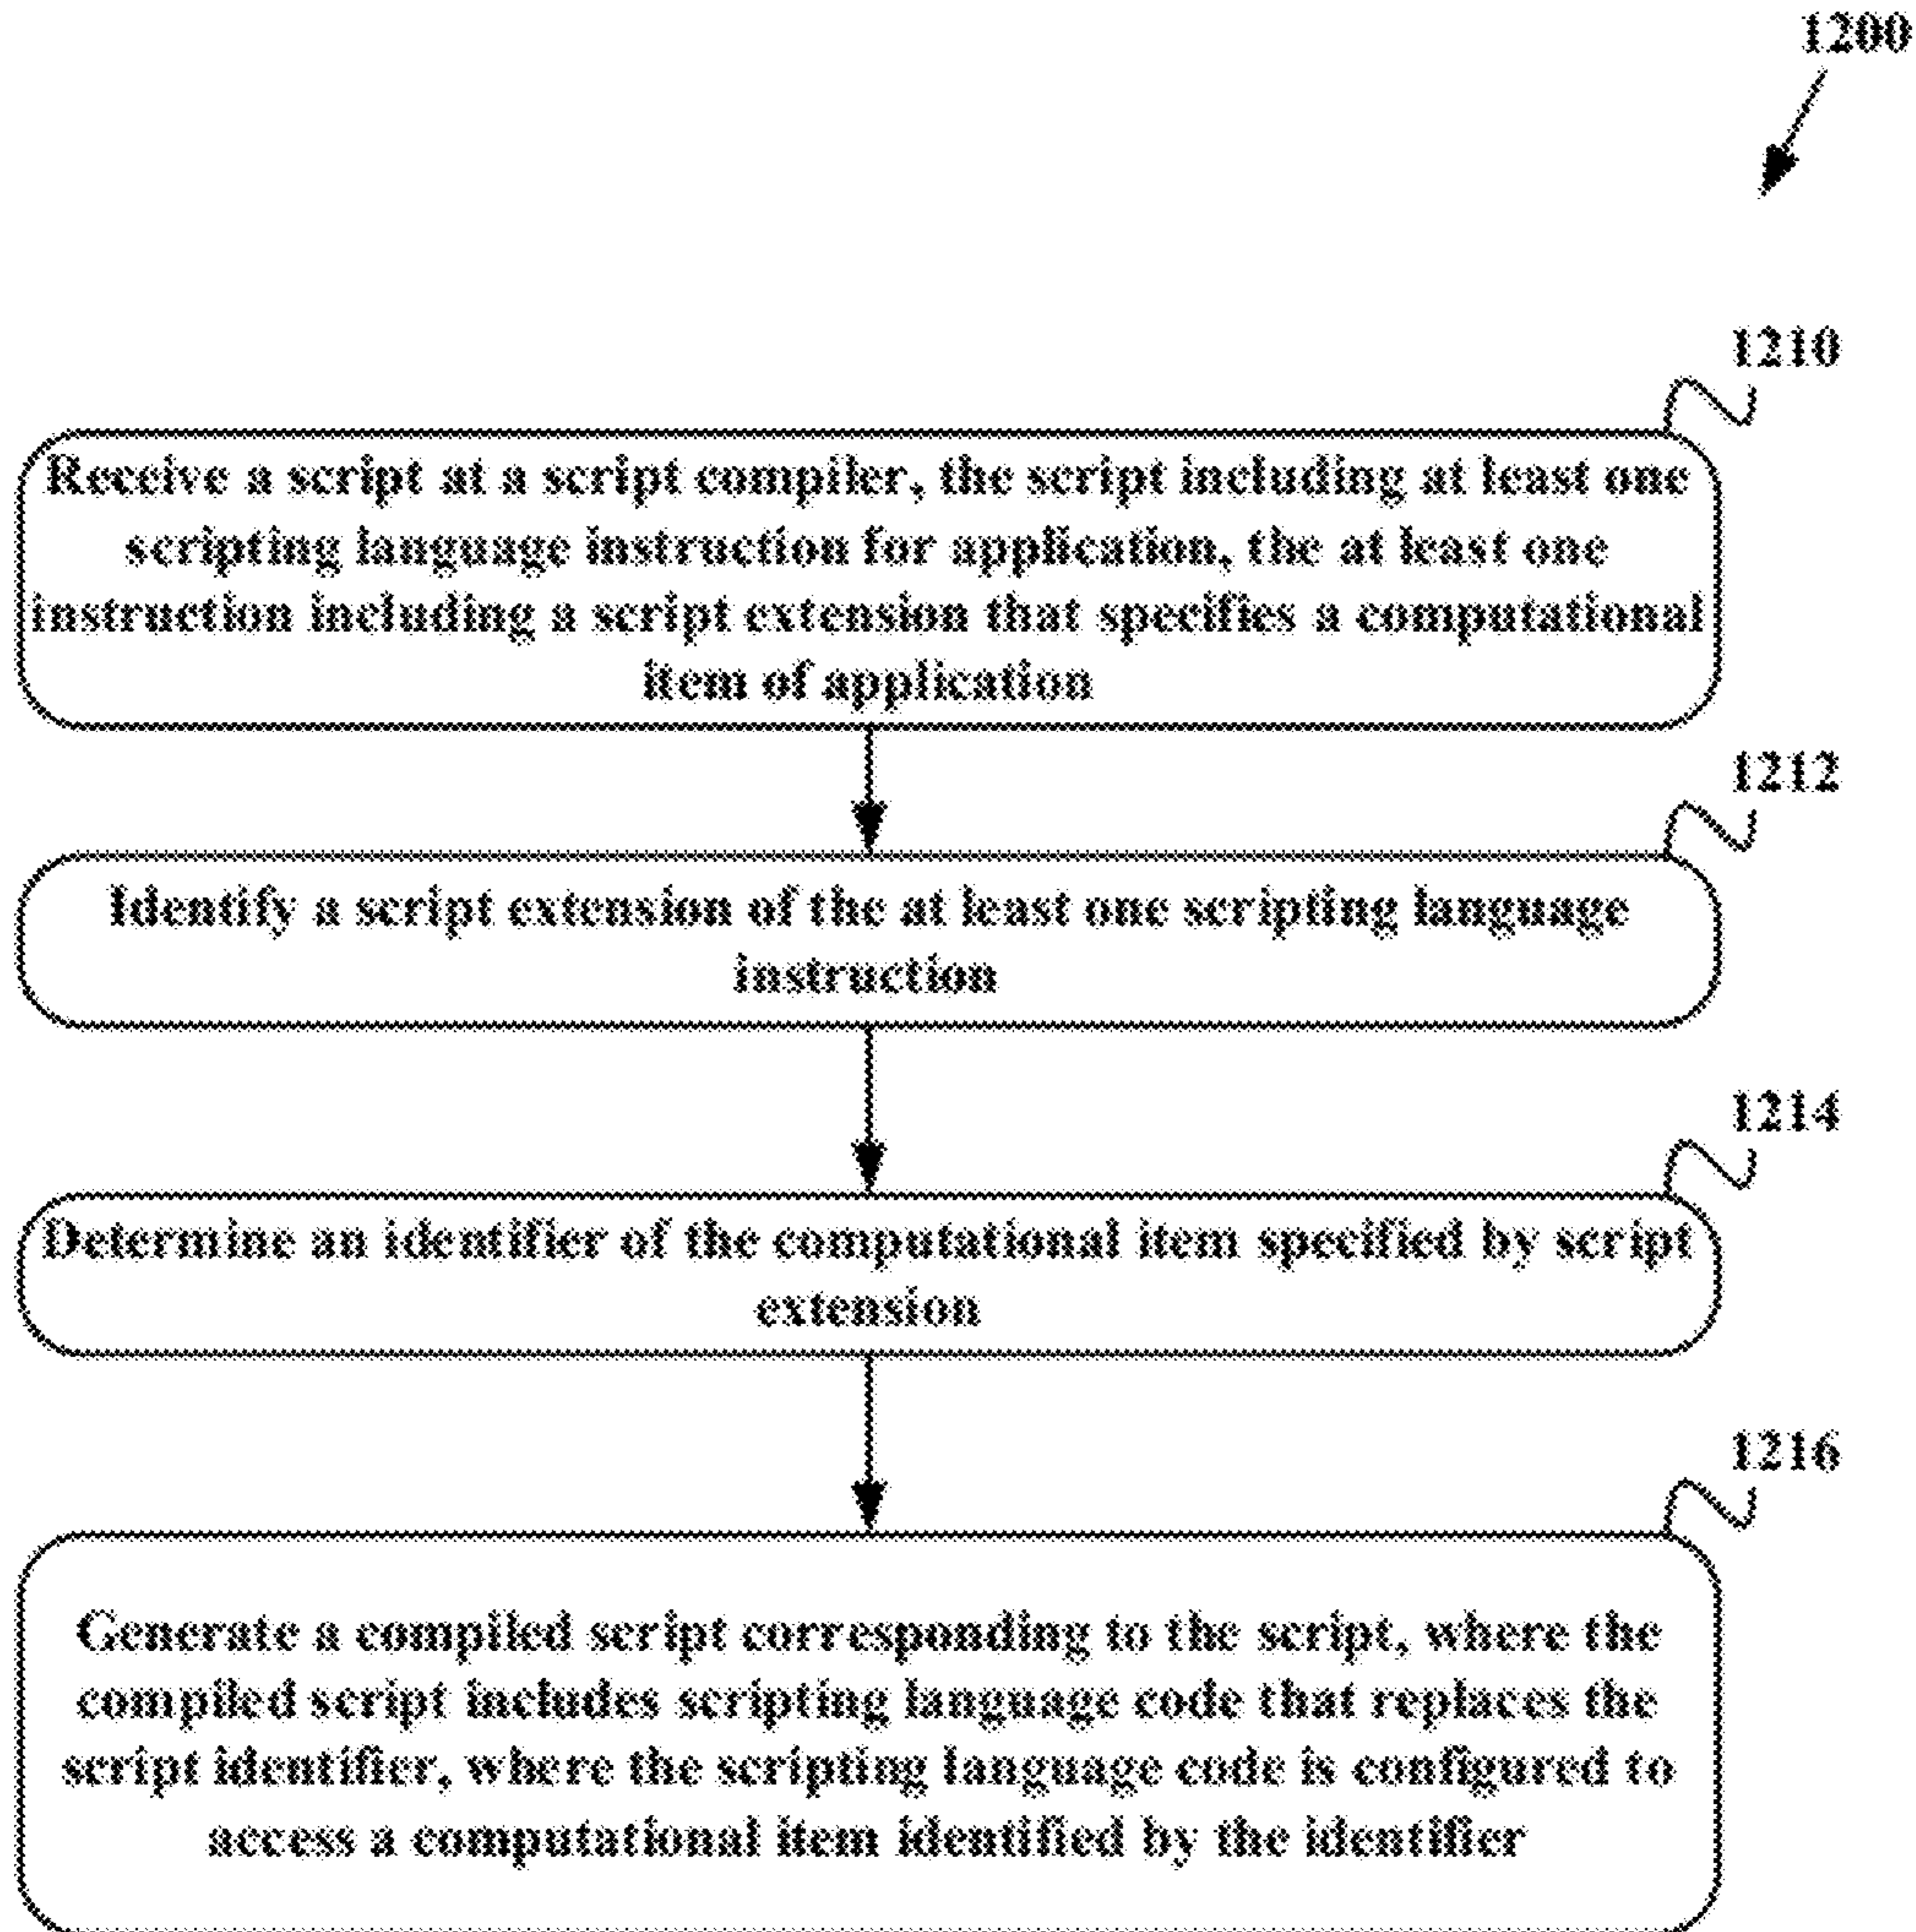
1200

1210

Receive a script at a script compiler, the script including at least one scripting language instruction for application, the at least one instruction including a script extension that specifies a computational item of application

1212

Identify a script extension of the at least one scripting language instruction

1214

Determine an identifier of the computational item specified by script extension

1216

Generate a compiled script corresponding to the script, where the compiled script includes scripting language code that replaces the script identifier, where the scripting language code is configured to access a computational item identified by the identifier